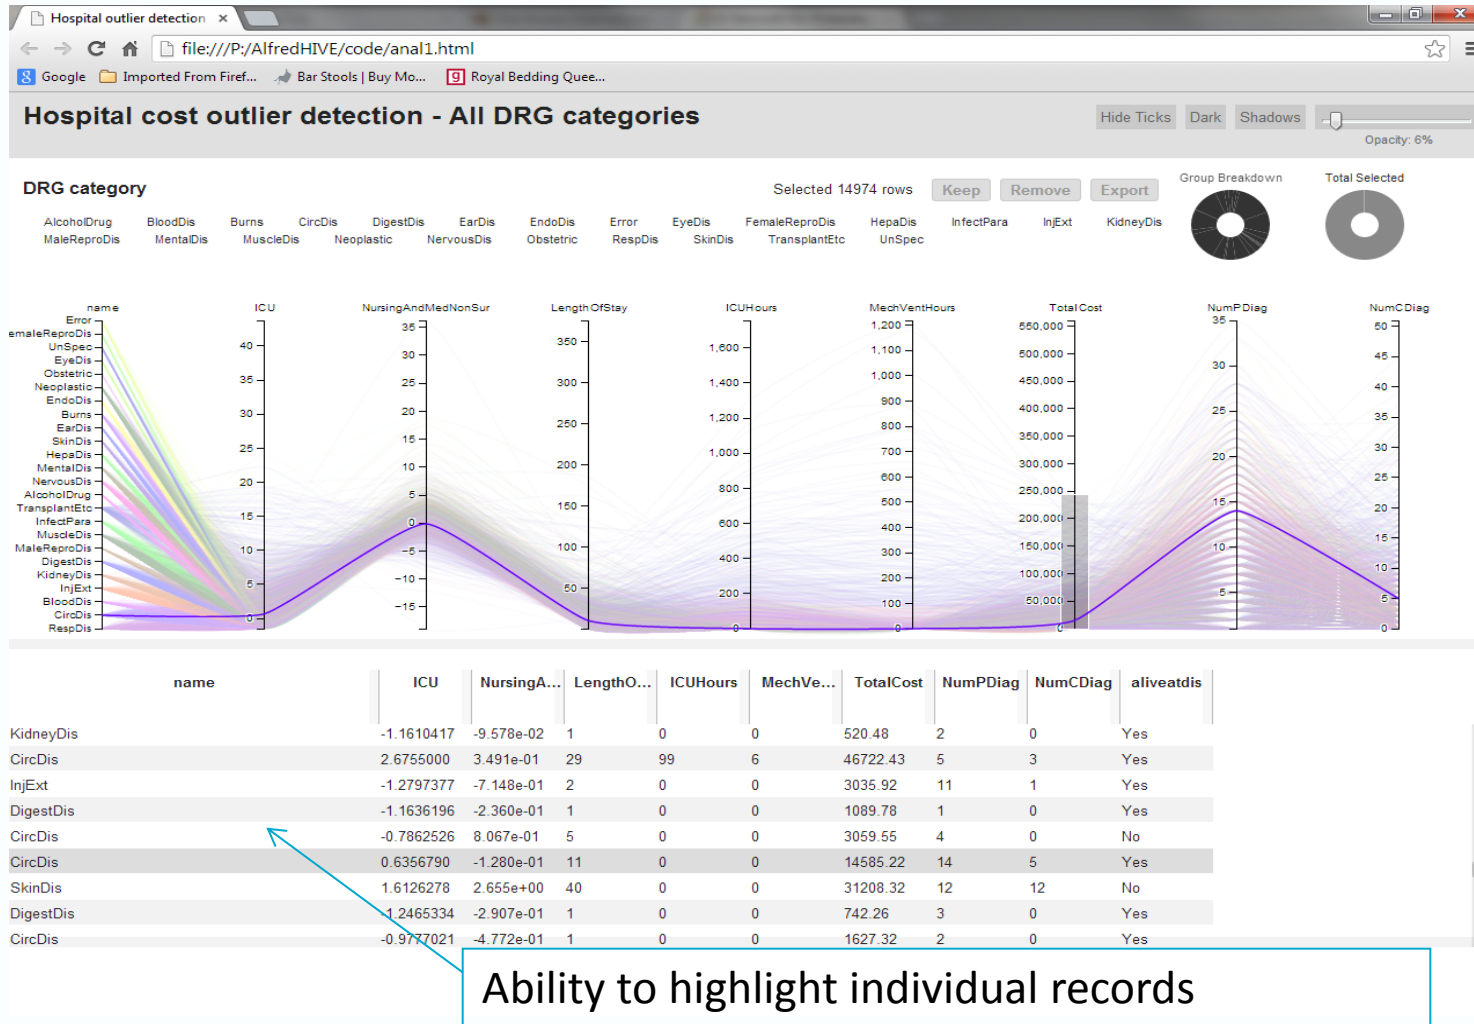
Hospital outlier detection ×

file:///P:/AlfredHIVE/code/anal1.html

Google Imported From Firef... Bar Stools | Buy Mo... Royal Bedding Quee...

Hospital cost outlier detection - All DRG categories

Hide Ticks Dark Shadows

Opacity: 6%

DRG category

Selected 14974 rows Keep Remove Export

Group Breakdown Total Selected

AlcoholDrug BloodDis Burns CircDis DigestDis EarDis EndoDis Error EyeDis FemaleReproDis HepaDis InfectPara InjExt KidneyDis MaleReproDis MentalDis MuscleDis Neoplastic NervousDis Obstetric RespDis SkinDis TransplantEtc UnSpec

name ICU NursingAndMedNonSur LengthOfStay ICUHours MechVentHours TotalCost NumPDiag NumCDiag

Error emaleReproDis UnSpec EyeDis Obstetric Neoplastic EndoDis Burns EarDis SkinDis HepaDis MentalDis NervousDis AlcoholDrug TransplantEtc InfectPara MuscleDis MaleReproDis DigestDis KidneyDis InjExt BloodDis CircDis RespDis

40 35 30 25 20 15 10 5 0

35 30 25 20 15 10 5 0 −5 −10 −15

350 300 250 200 150 100 50

1,600 1,400 1,200 1,000 800 600 400 200 0

1,200 1,100 1,000 900 800 700 600 500 400 300 200 100 0

550,000 500,000 450,000 400,000 350,000 300,000 250,000 200,000 150,000 100,000 50,000 0

35 30 25 20 15 10 5

50 45 40 35 30 25 20 15 10 5 0

| name | ICU | NursingA... | LengthO... | ICUHours | MechVe... | TotalCost | NumPDiag | NumCDiag | aliveatdis |
|---|---|---|---|---|---|---|---|---|---|
| KidneyDis | -1.1610417 | -9.578e-02 | 1 | 0 | 0 | 520.48 | 2 | 0 | Yes |
| CircDis | 2.6755000 | 3.491e-01 | 29 | 99 | 6 | 46722.43 | 5 | 3 | Yes |
| InjExt | -1.2797377 | -7.148e-01 | 2 | 0 | 0 | 3035.92 | 11 | 1 | Yes |
| DigestDis | -1.1636196 | -2.360e-01 | 1 | 0 | 0 | 1089.78 | 1 | 0 | Yes |
| CircDis | -0.7862526 | 8.067e-01 | 5 | 0 | 0 | 3059.55 | 4 | 0 | No |
| CircDis | 0.6356790 | -1.280e-01 | 11 | 0 | 0 | 14585.22 | 14 | 5 | Yes |
| SkinDis | 1.6126278 | 2.655e+00 | 40 | 0 | 0 | 31208.32 | 12 | 12 | No |
| DigestDis | -1.2465334 | -2.907e-01 | 1 | 0 | 0 | 742.26 | 3 | 0 | Yes |
| CircDis | -0.9777021 | -4.772e-01 | 1 | 0 | 0 | 1627.32 | 2 | 0 | Yes |

Ability to highlight individual records